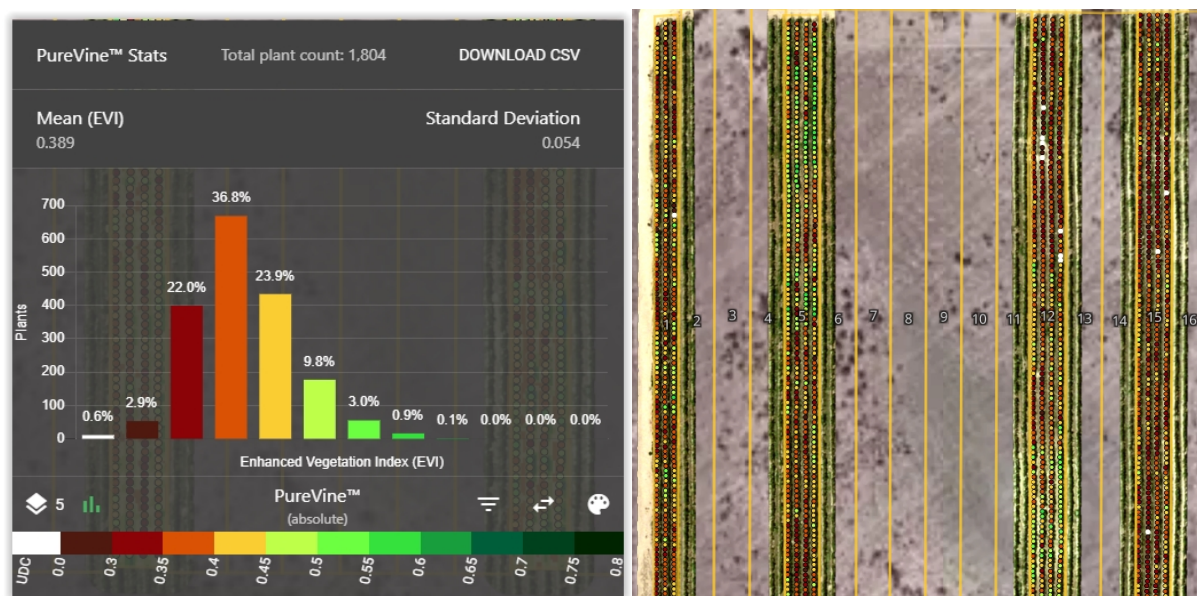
PureVine™ Stats
Total plant count: 1,804
DOWNLOAD CSV

Mean (EVI)
0.389

Standard Deviation
0.054

700
600
500
400
300
200
100
0
Plants

0.6%
2.9%
22.0%
36.8%
23.9%
9.8%
3.0%
0.9%
0.1%
0.0%
0.0%
0.0%

Enhanced Vegetation Index (EVI)

5
PureVine™
(absolute)

UDC
0.0
0.3
0.35
0.4
0.45
0.5
0.55
0.6
0.65
0.7
0.75
0.8

1
2
3
4
5
6
7
8
9
10
11
12
13
14
15
16